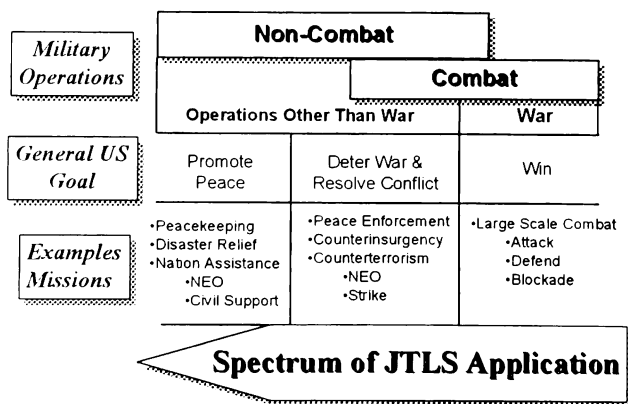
Military Operations

Non-Combat

Combat

| Operations Other Than War | | War |
|---|---|---|

General US Goal

| Promote Peace | Deter War & Resolve Conflict | Win |
|---|---|---|
| •Peacekeeping •Disaster Relief •Nation Assistance •NEO •Civil Support | •Peace Enforcement •Counterinsurgency •Counterterrorism •NEO •Strike | •Large Scale Combat •Attack •Defend •Blockade |

Examples Missions

Spectrum of JTLS Application